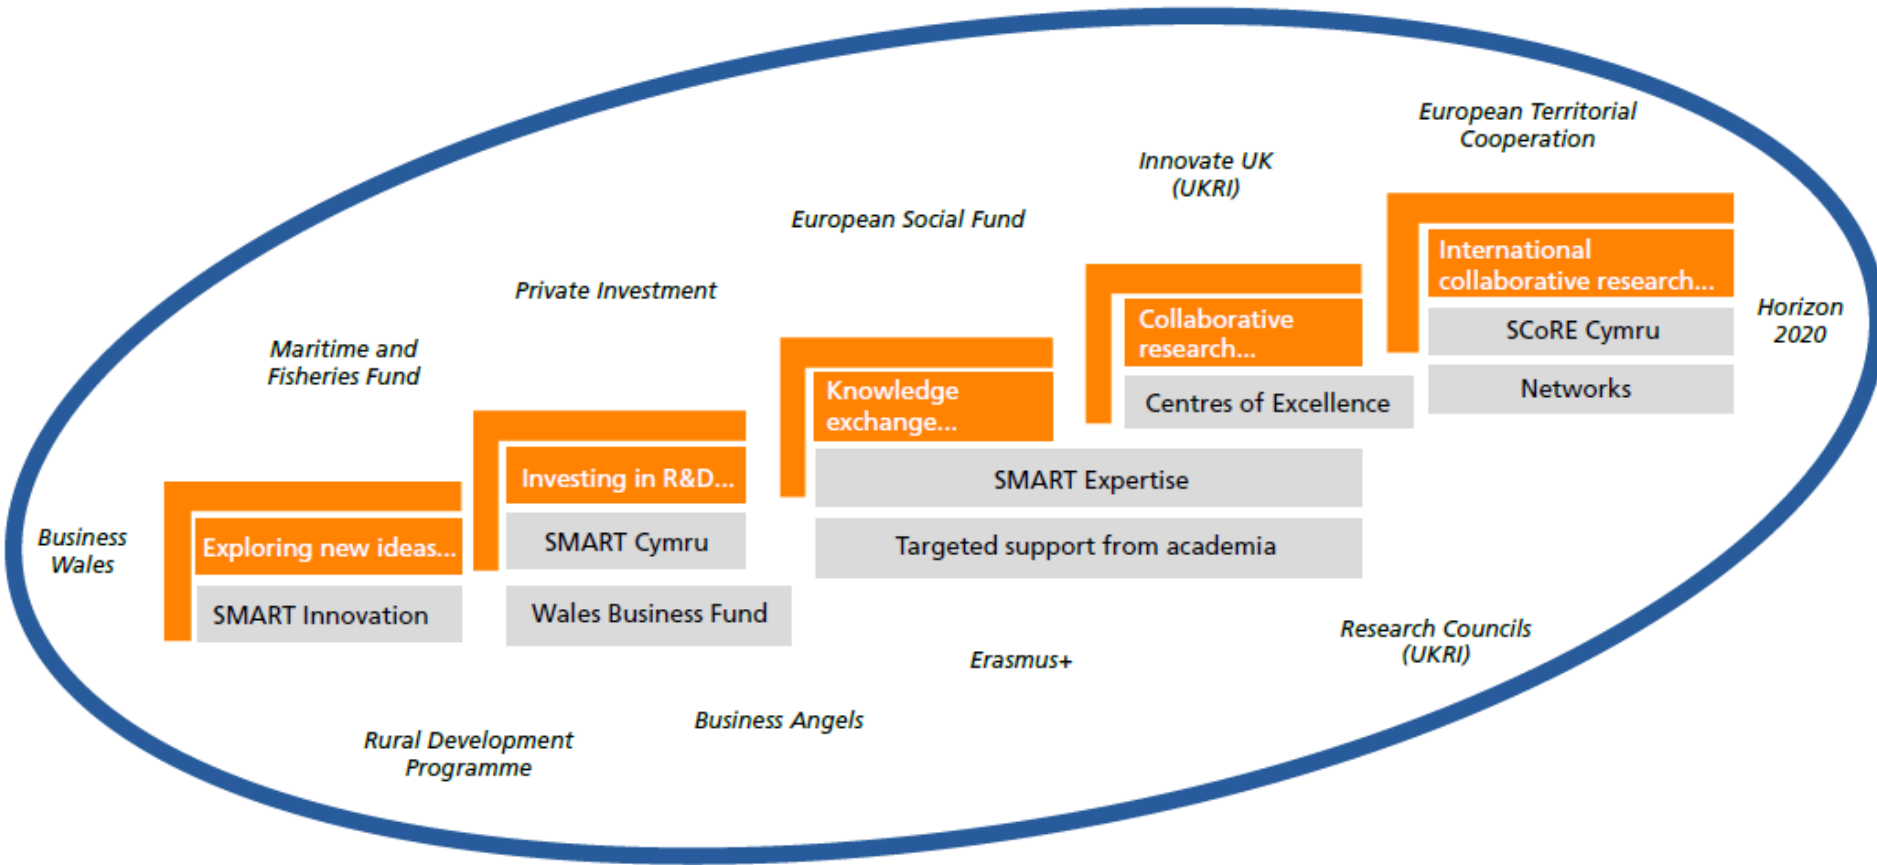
European Territorial Cooperation

Innovate UK (UKRI)

European Social Fund

Private Investment

Maritime and Fisheries Fund

Horizon 2020

Business Wales

Exploring new ideas...

SMART Innovation

Investing in R&D...

SMART Cymru

Wales Business Fund

Knowledge exchange...

SMART Expertise

Targeted support from academia

Collaborative research...

Centres of Excellence

International collaborative research...

SCoRE Cymru

Networks

Research Councils (UKRI)

Erasmus+

Business Angels

Rural Development Programme